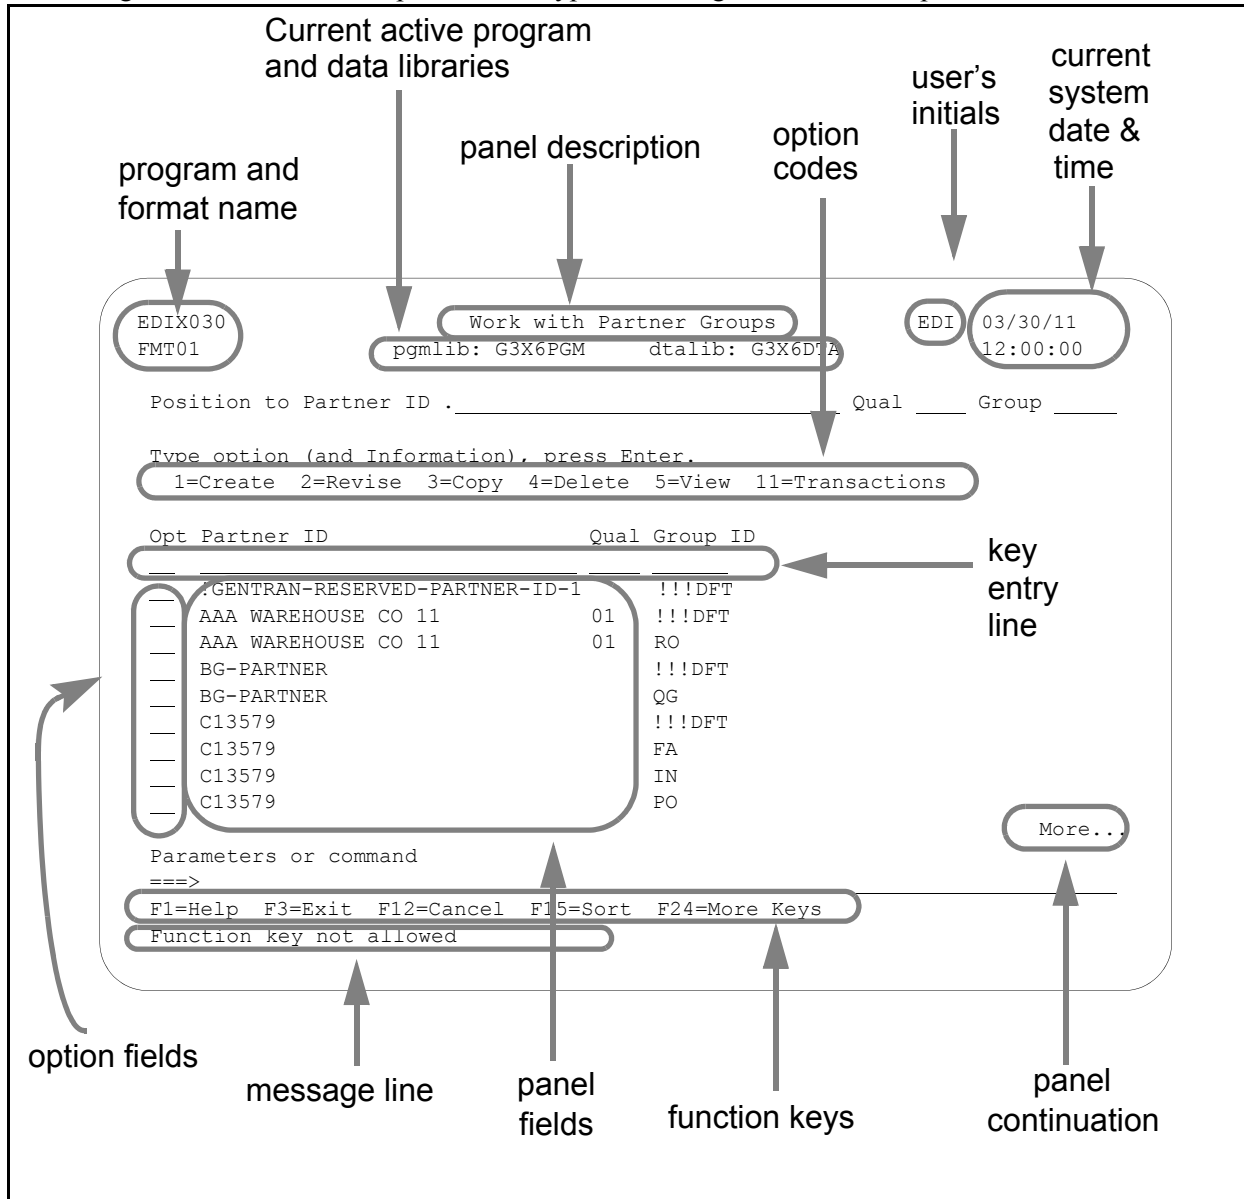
Current active program and data libraries

panel description

option codes

user's initials

current system date & time

program and format name

EDIX030
FMT01

Work with Partner Groups

pgmlib: G3X6PGM dtalib: G3X6DTA

EDI

03/30/11
12:00:00

Position to Partner ID . Qual Group

Type option (and Information), press Enter.
1=Create 2=Revise 3=Copy 4=Delete 5=View 11=Transactions

| Opt | Partner ID | Qual | Group ID |
|---|---|---|---|
| | :GENTRAN-RESERVED-PARTNER-ID-1 | | !!!DFT |
| | AAA WAREHOUSE CO 11 | 01 | !!!DFT |
| | AAA WAREHOUSE CO 11 | 01 | RO |
| | BG-PARTNER | | !!!DFT |
| | BG-PARTNER | | QG |
| | C13579 | | !!!DFT |
| | C13579 | | FA |
| | C13579 | | IN |
| | C13579 | | PO |

key entry line

More...

Parameters or command
===>

F1=Help F3=Exit F12=Cancel F15=Sort F24=More Keys

Function key not allowed

option fields

message line

panel fields

function keys

panel continuation